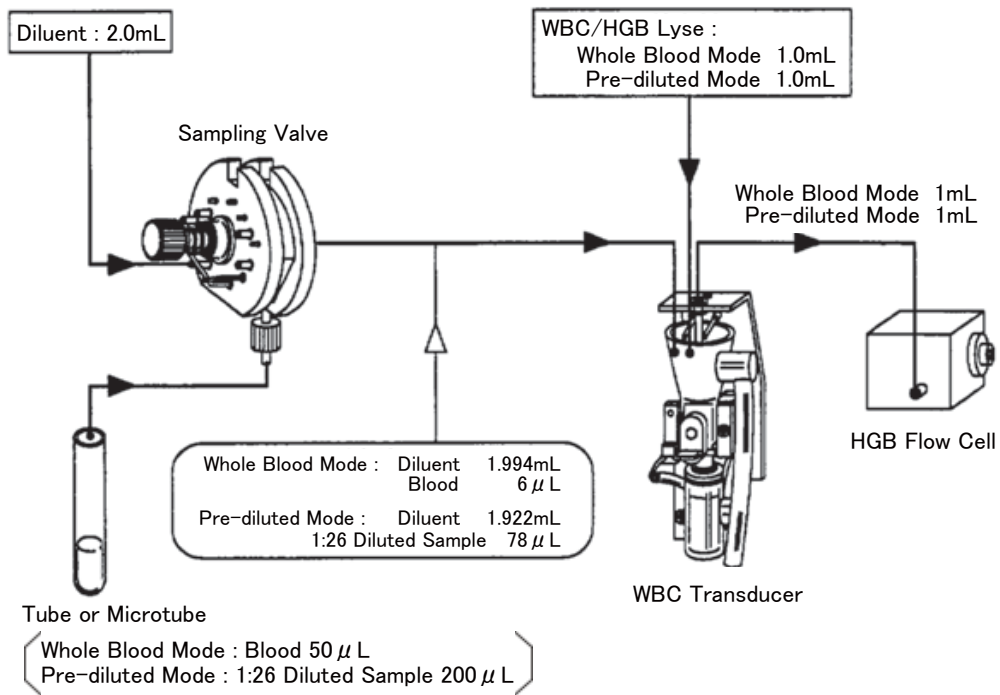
Diluent : 2.0mL

WBC/HGB Lyse :
Whole Blood Mode 1.0mL
Pre-diluted Mode 1.0mL

Sampling Valve

Whole Blood Mode 1mL
Pre-diluted Mode 1mL

HGB Flow Cell

Whole Blood Mode : Diluent 1.994mL
Blood 6 $\mu$ L
Pre-diluted Mode : Diluent 1.922mL
1:26 Diluted Sample 78 $\mu$ L

WBC Transducer

Tube or Microtube

Whole Blood Mode : Blood 50 $\mu$ L
Pre-diluted Mode : 1:26 Diluted Sample 200 $\mu$ L